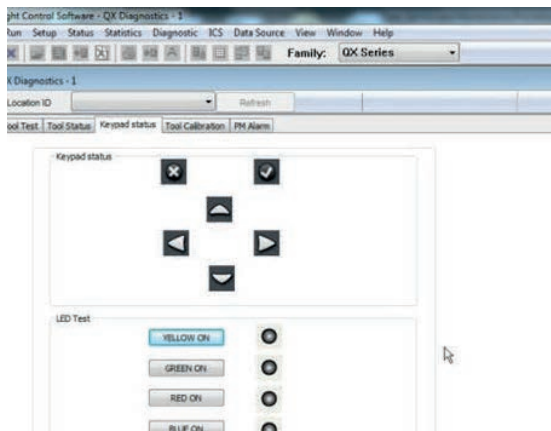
ght Control Software - QX Diagnostics - 1

Run Setup Status Statistics Diagnostic ICS Data Source View Window Help

Family: QX Series

X Diagnostics - 1

Location ID

Refresh

ol Test | Tool Status | Keypad status | Tool Calibration | PM Alarm

Keypad status

LED Test

YELLOW ON

GREEN ON

RED ON

BLUE ON